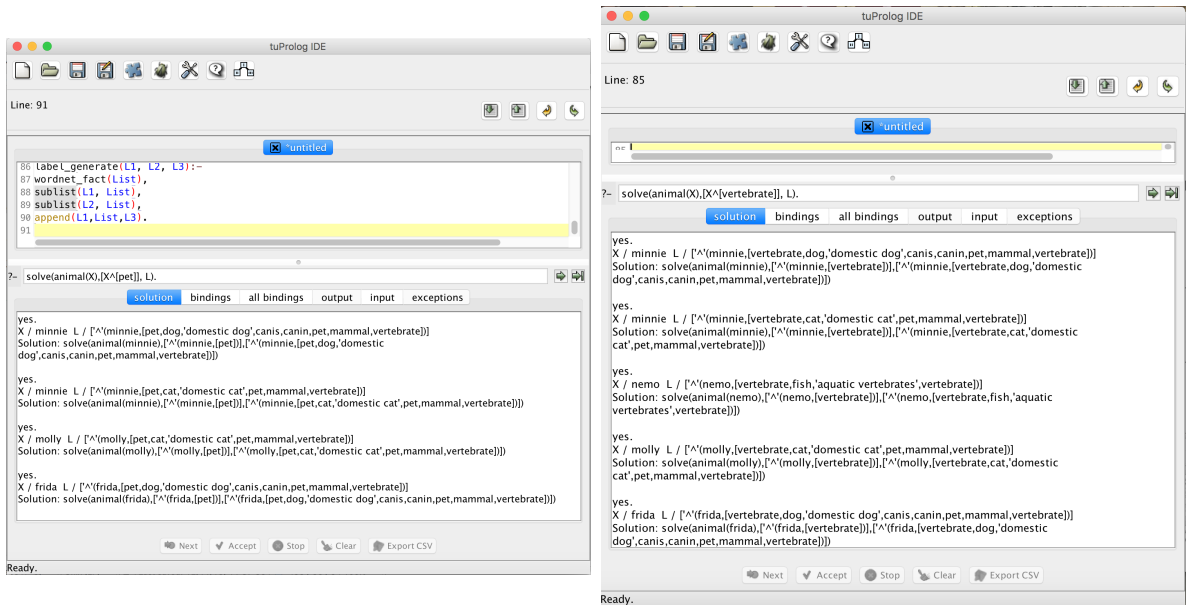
tuProlog IDE

Line: 91

*untitled

86 label_generate(L1, L2, L3):-
87 wordnet_fact(List),
88 sublist(L1, List),
89 sublist(L2, List),
90 append(L1,List,L3).
91

?- solve(animal(X),[X^[pet]], L).

solution | bindings | all bindings | output | input | exceptions

yes.
X / minnie L / ['^'(minnie,[pet,dog,'domestic dog',canis,canin,pet,mammal,vertebrate])]
Solution: solve(animal(minnie),['^'(minnie,[pet])],['^'(minnie,[pet,dog,'domestic dog',canis,canin,pet,mammal,vertebrate])])

yes.
X / minnie L / ['^'(minnie,[pet,cat,'domestic cat',pet,mammal,vertebrate])]
Solution: solve(animal(minnie),['^'(minnie,[pet])],['^'(minnie,[pet,cat,'domestic cat',pet,mammal,vertebrate])])

yes.
X / molly L / ['^'(molly,[pet,cat,'domestic cat',pet,mammal,vertebrate])]
Solution: solve(animal(molly),['^'(molly,[pet])],['^'(molly,[pet,cat,'domestic cat',pet,mammal,vertebrate])])

yes.
X / frida L / ['^'(frida,[pet,dog,'domestic dog',canis,canin,pet,mammal,vertebrate])]
Solution: solve(animal(frida),['^'(frida,[pet])],['^'(frida,[pet,dog,'domestic dog',canis,canin,pet,mammal,vertebrate])])

Next | Accept | Stop | Clear | Export CSV

Ready.

tuProlog IDE

Line: 85

*untitled

85

?- solve(animal(X),[X^[vertebrate]], L).

solution | bindings | all bindings | output | input | exceptions

yes.
X / minnie L / ['^'(minnie,[vertebrate,dog,'domestic dog',canis,canin,pet,mammal,vertebrate])]
Solution: solve(animal(minnie),['^'(minnie,[vertebrate])],['^'(minnie,[vertebrate,dog,'domestic dog',canis,canin,pet,mammal,vertebrate])])

yes.
X / minnie L / ['^'(minnie,[vertebrate,cat,'domestic cat',pet,mammal,vertebrate])]
Solution: solve(animal(minnie),['^'(minnie,[vertebrate])],['^'(minnie,[vertebrate,cat,'domestic cat',pet,mammal,vertebrate])])

yes.
X / nemo L / ['^'(nemo,[vertebrate,fish,'aquatic vertebrates',vertebrate])]
Solution: solve(animal(nemo),['^'(nemo,[vertebrate])],['^'(nemo,[vertebrate,fish,'aquatic vertebrates',vertebrate])])

yes.
X / molly L / ['^'(molly,[vertebrate,cat,'domestic cat',pet,mammal,vertebrate])]
Solution: solve(animal(molly),['^'(molly,[vertebrate])],['^'(molly,[vertebrate,cat,'domestic cat',pet,mammal,vertebrate])])

yes.
X / frida L / ['^'(frida,[vertebrate,dog,'domestic dog',canis,canin,pet,mammal,vertebrate])]
Solution: solve(animal(frida),['^'(frida,[vertebrate])],['^'(frida,[vertebrate,dog,'domestic dog',canis,canin,pet,mammal,vertebrate])])

Next | Accept | Stop | Clear | Export CSV

Ready.